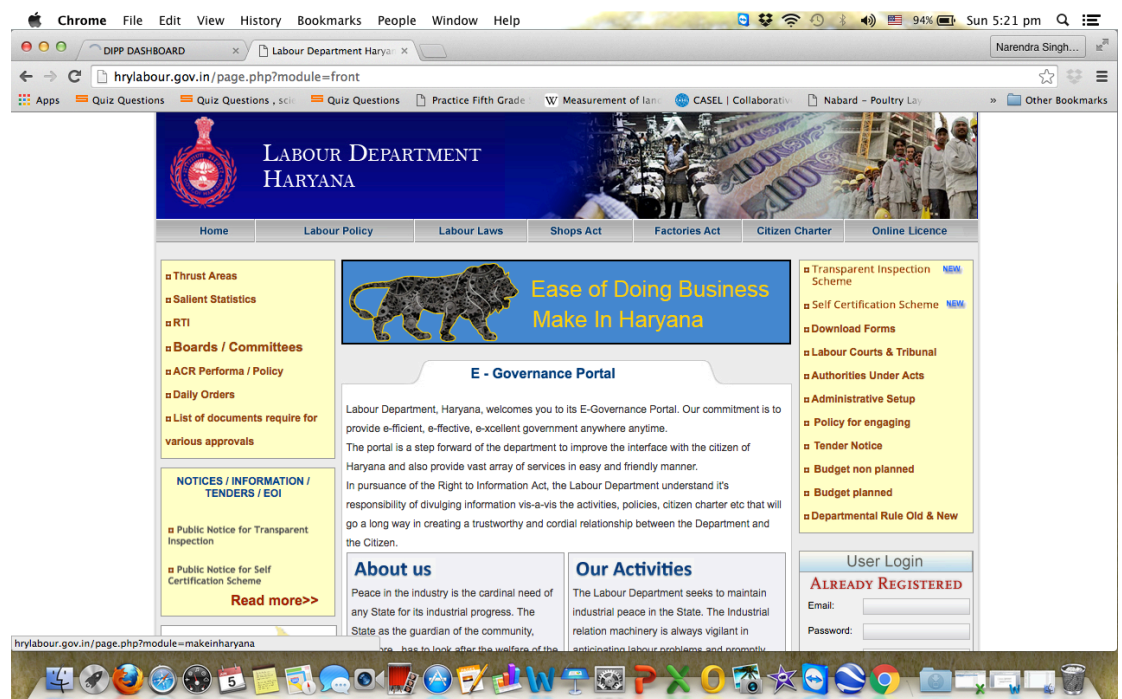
Chrome File Edit View History Bookmarks People Window Help 94% Sun 5:21 pm

DIPP DASHBOARD × Labour Department Harya × Narendra Singh...

hrylabour.gov.in/page.php?module=front

Apps Quiz Questions Quiz Questions , sci Quiz Questions Practice Fifth Grade Measurement of lan CASEL | Collaborativ Nabard – Poultry La » Other Bookmarks

LABOUR DEPARTMENT HARYANA

Home | Labour Policy | Labour Laws | Shops Act | Factories Act | Citizen Charter | Online Licence

Thrust Areas
Salient Statistics
RTI
Boards / Committees
ACR Performa / Policy
Daily Orders
List of documents require for various approvals

NOTICES / INFORMATION / TENDERS / EOI

Public Notice for Transparent Inspection

Public Notice for Self Certification Scheme

Read more>>

Ease of Doing Business
Make In Haryana

E - Governance Portal

Labour Department, Haryana, welcomes you to its E-Governance Portal. Our commitment is to provide e-fficient, e-ffective, e-xcellent government anywhere anytime.
The portal is a step forward of the department to improve the interface with the citizen of Haryana and also provide vast array of services in easy and friendly manner.
In pursuance of the Right to Information Act, the Labour Department understand it's responsibility of divulging information vis-a-vis the activities, policies, citizen charter etc that will go a long way in creating a trustworthy and cordial relationship between the Department and the Citizen.

About us
Peace in the industry is the cardinal need of any State for its industrial progress. The State as the guardian of the community, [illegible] has to look after the welfare of the

Our Activities
The Labour Department seeks to maintain industrial peace in the State. The Industrial relation machinery is always vigilant in anticipating labour problems and promptly

Transparent Inspection Scheme NEW
Self Certification Scheme NEW
Download Forms
Labour Courts & Tribunal
Authorities Under Acts
Administrative Setup
Policy for engaging
Tender Notice
Budget non planned
Budget planned
Departmental Rule Old & New

User Login
ALREADY REGISTERED
Email:
Password:

hrylabour.gov.in/page.php?module=makeinharyana